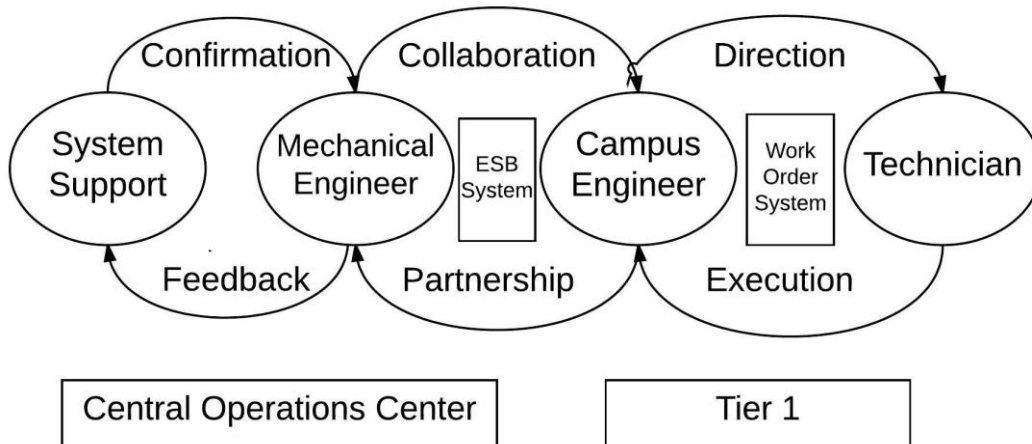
Confirmation

Collaboration

Direction

System Support

Mechanical Engineer

ESB System

Campus Engineer

Work Order System

Technician

Feedback

Partnership

Execution

Central Operations Center

Tier 1